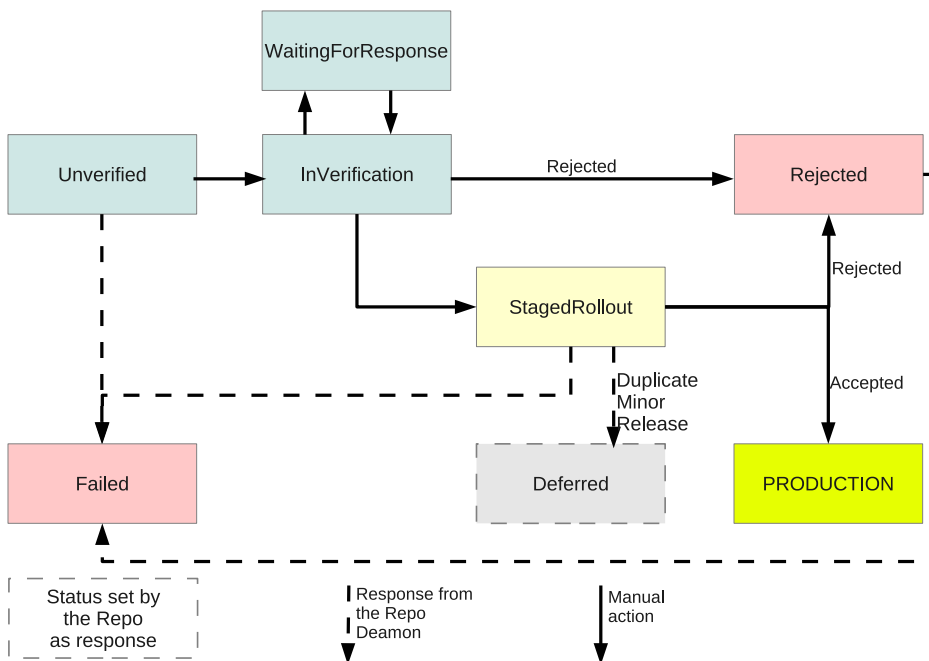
WaitingForResponse

Unverified

InVerification

Rejected

Rejected

Rejected

StagedRollout

Accepted

Duplicate Minor Release

Failed

Deferred

PRODUCTION

Status set by the Repo as response

Response from the Repo Deamon

Manual action